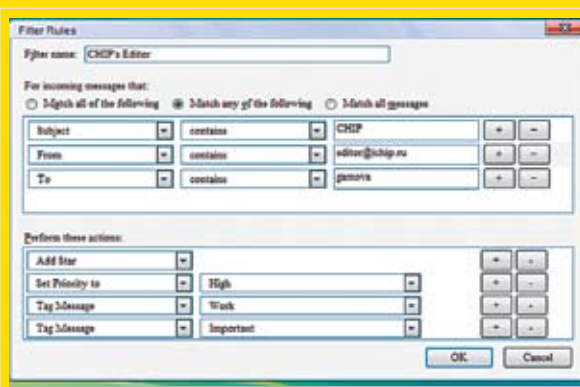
Filter Rules

Filter name: CHIP's Editor

For incoming messages that:

Match all of the following  Match any of the following  Match all messages

Subject | contains | CHIP | + | −
From | contains | editor@ichip.ru | + | −
To | contains | gamova | + | −

Perform these actions:

Add Star | + | −
Set Priority to | High | + | −
Tag Message | Work | + | −
Tag Message | Important | + | −

OK  Cancel